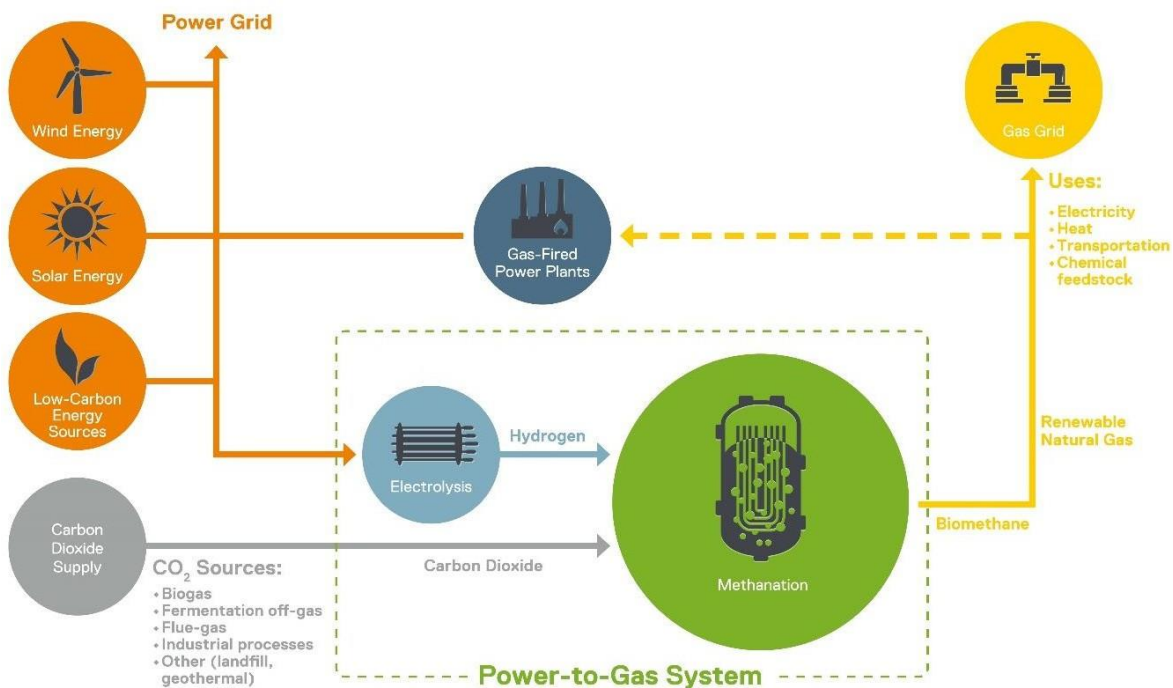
Power Grid

Wind Energy

Solar Energy

Low-Carbon Energy Sources

Carbon Dioxide Supply

$CO_2$ Sources:
• Biogas
• Fermentation off-gas
• Flue-gas
• Industrial processes
• Other (landfill, geothermal)

Gas-Fired Power Plants

Gas Grid

Uses:
• Electricity
• Heat
• Transportation
• Chemical feedstock

Electrolysis

Hydrogen

Carbon Dioxide

Methanation

Renewable Natural Gas

Biomethane

Power-to-Gas System